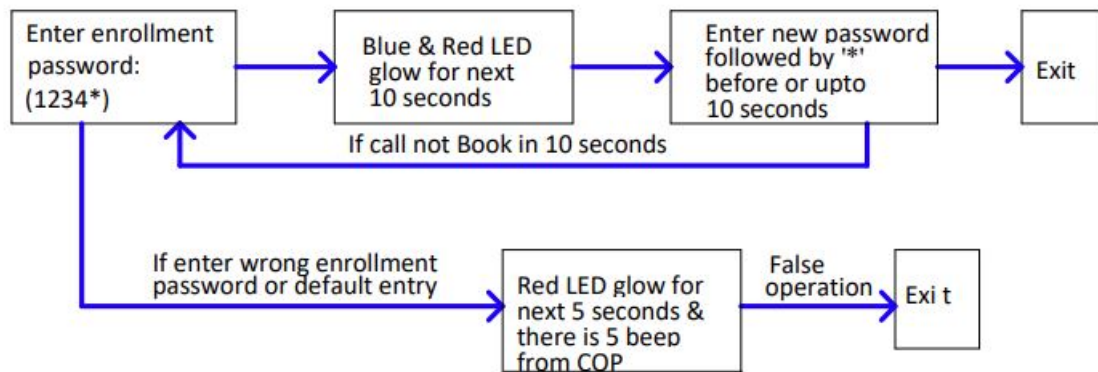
Enter enrollment password: (1234*)

Blue & Red LED glow for next 10 seconds

Enter new password followed by '*' before or upto 10 seconds

Exit

If call not Book in 10 seconds

If enter wrong enrollment password or default entry

Red LED glow for next 5 seconds & there is 5 beep from COP

False operation

Exi t